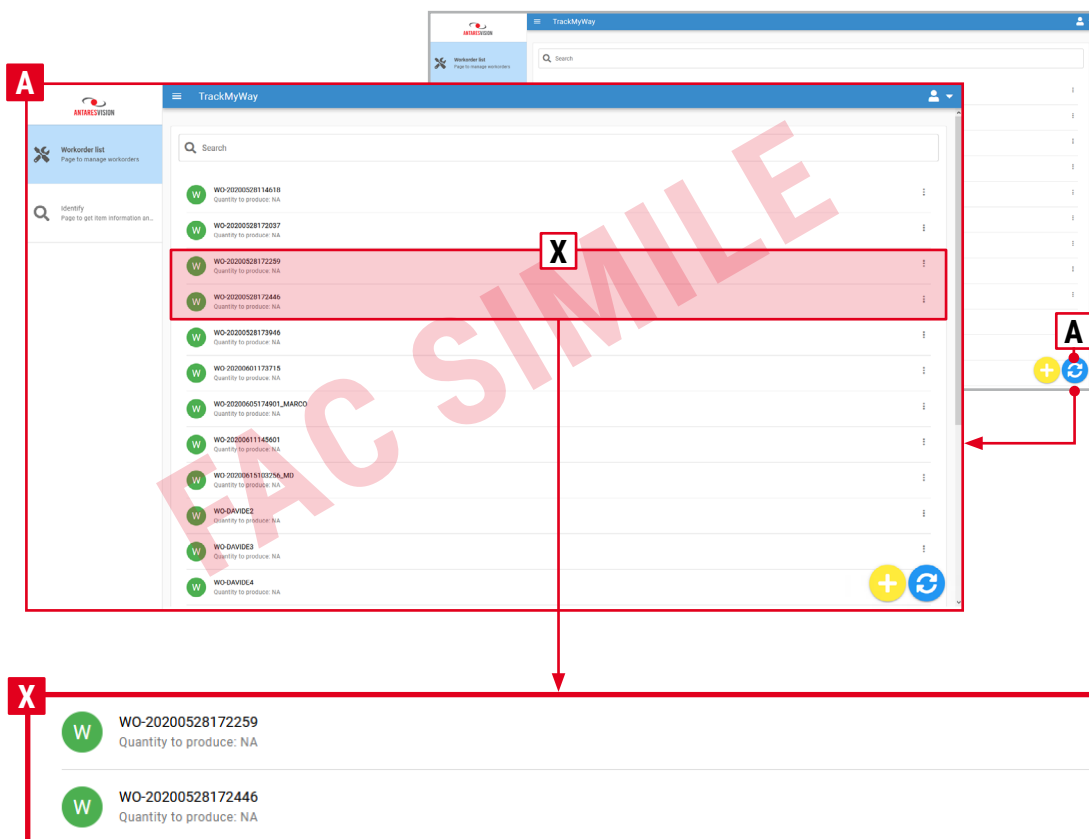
ANTARESVISION

TrackMyWay

Workorder list
Page to manage workorders

Search

A

ANTARESVISION

TrackMyWay

Workorder list
Page to manage workorders

Identify
Page to get item information an...

Search

W WO-20200528114618
Quantity to produce: NA

W WO-20200528172037
Quantity to produce: NA

X

W WO-20200528172259
Quantity to produce: NA

W WO-20200528172446
Quantity to produce: NA

W WO-20200528173946
Quantity to produce: NA

W WO-20200601173715
Quantity to produce: NA

W WO-20200605174901_MARCO
Quantity to produce: NA

W WO-20200611145601
Quantity to produce: NA

W WO-20200615103256_MD
Quantity to produce: NA

W WO-DAVIDE2
Quantity to produce: NA

W WO-DAVIDE3
Quantity to produce: NA

W WO-DAVIDE4
Quantity to produce: NA

FAC SIMILE

A

X

W WO-20200528172259
Quantity to produce: NA

W WO-20200528172446
Quantity to produce: NA